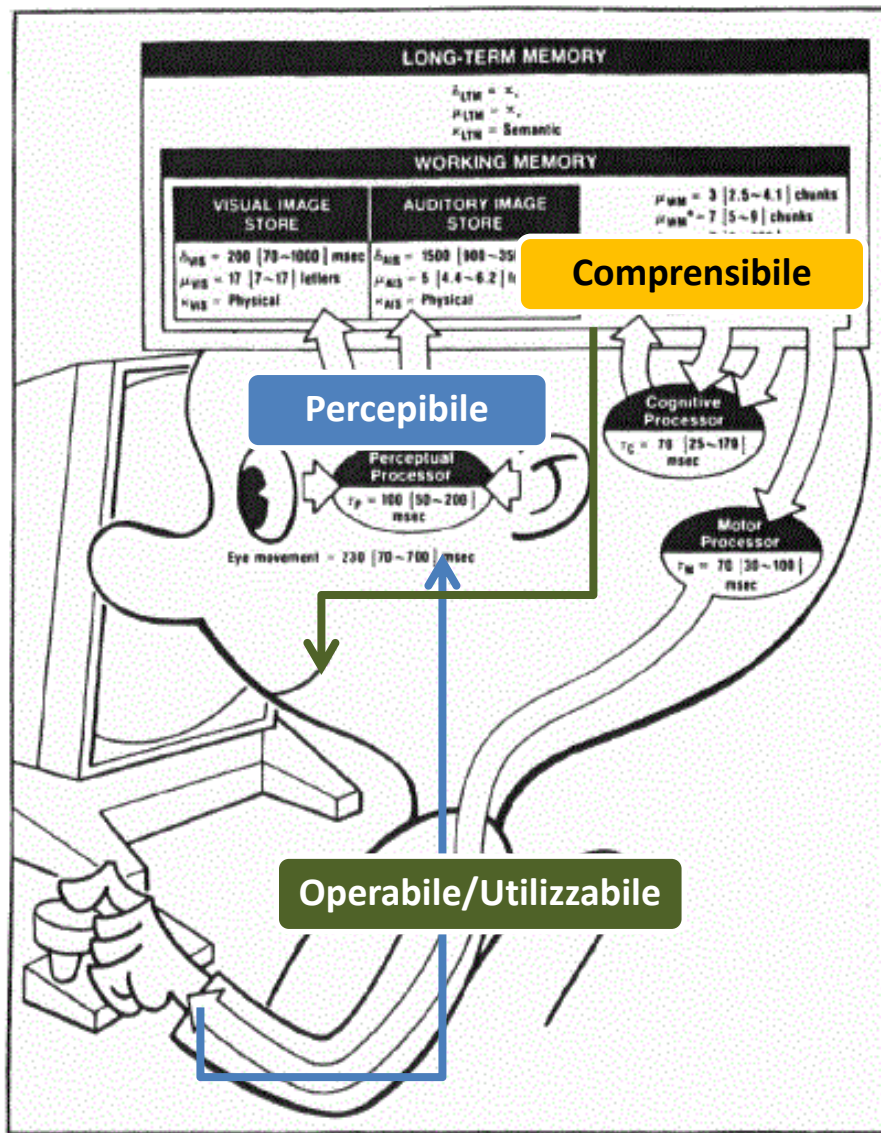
LONG-TERM MEMORY

$\delta_{LTM} = \infty$
$\mu_{LTM} = \infty$
$\kappa_{LTM}$ = Semantic

WORKING MEMORY

VISUAL IMAGE STORE

$\delta_{VIS}$ = 200 [70~1000] msec
$\mu_{VIS}$ = 17 [7~17] letters
$\kappa_{VIS}$ = Physical

AUDITORY IMAGE STORE

$\delta_{AIS}$ = 1500 [900~350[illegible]
$\mu_{AIS}$ = 5 [4.4~6.2] l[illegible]
$\kappa_{AIS}$ = Physical

$\mu_{WM}$ = 3 [2.5~4.1] chunks
$\mu_{WM}{}^*$ = 7 [5~9] chunks

Comprensibile

Percepibile

Perceptual Processor
$\tau_P$ = 100 [50~200] msec

Cognitive Processor
$\tau_C$ = 70 [25~170] msec

Motor Processor
$\tau_M$ = 70 [30~100] msec

Eye movement = 230 [70~700] msec

Operabile/Utilizzabile